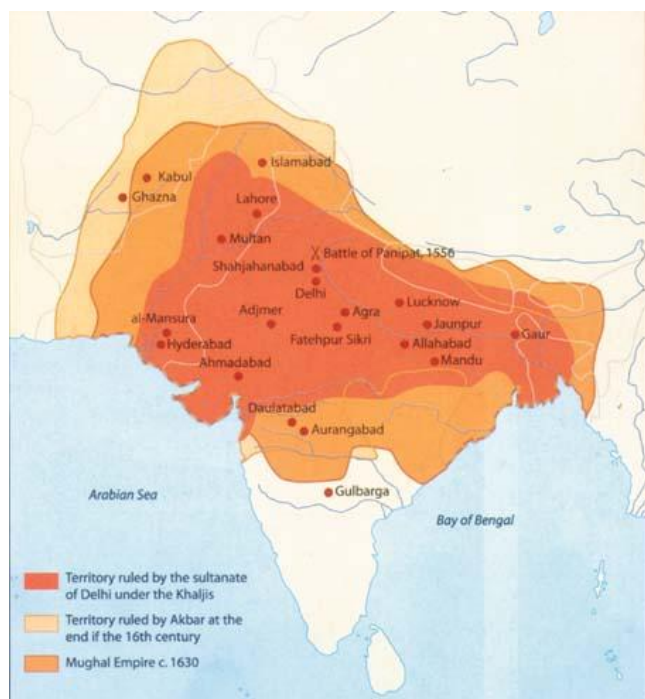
Kabul
Islamabad
Ghazna
Lahore
Multan
Battle of Panipat, 1556
Shahjahanabad
Delhi
Lucknow
Adjmer
Agra
al-Mansura
Jaunpur
Gaur
Fatehpur Sikri
Hyderabad
Allahabad
Mandu
Ahmadabad
Daulatabad
Aurangabad
Arabian Sea
Gulbarga
Bay of Bengal

Territory ruled by the sultanate of Delhi under the Khaljis

Territory ruled by Akbar at the end if the 16th century

Mughal Empire c. 1630